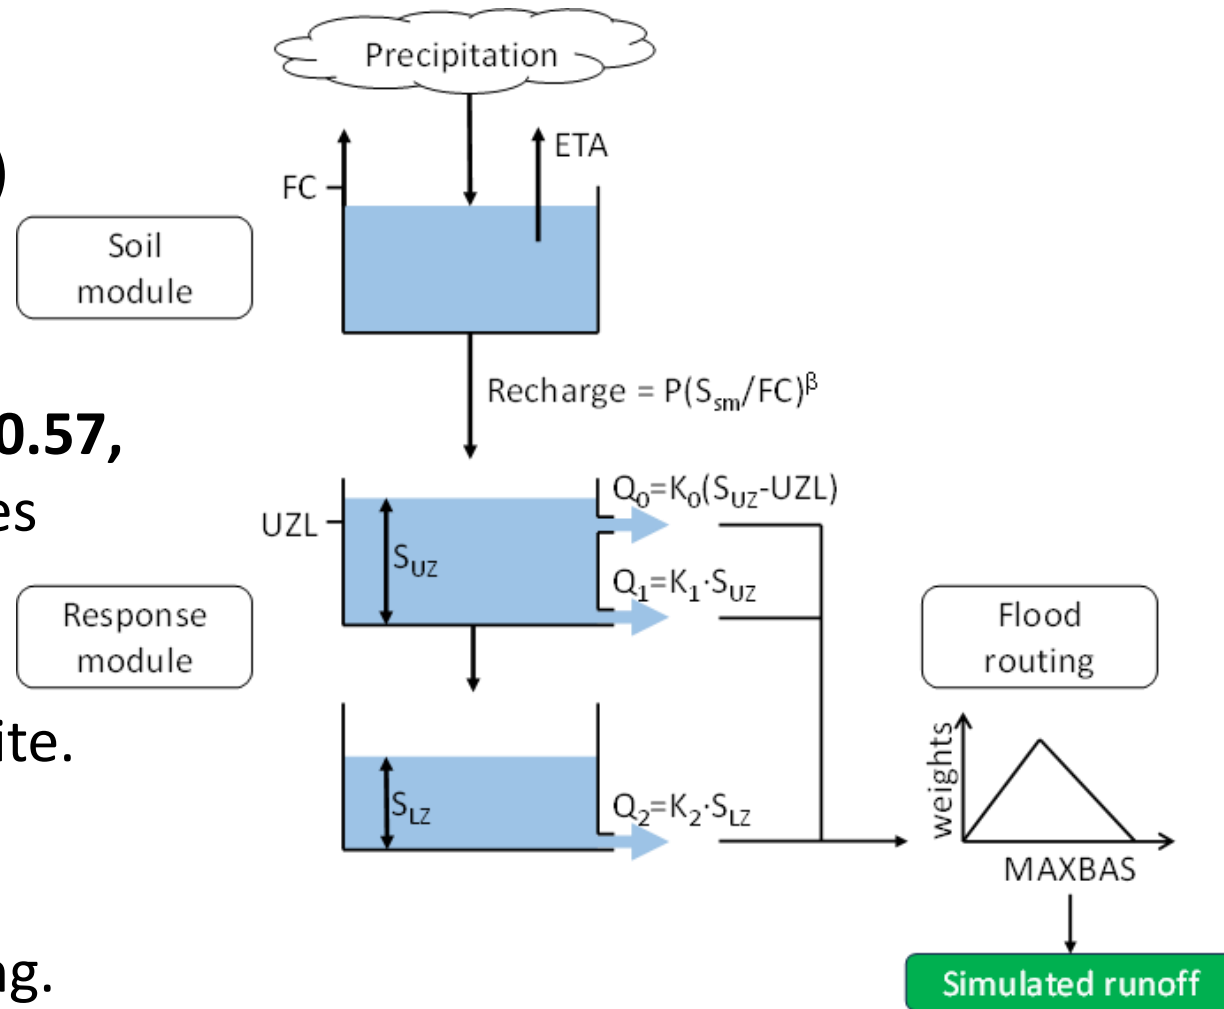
)

0.57,

es

ite.

ng.

Precipitation

FC

ETA

Soil module

Recharge = $P(S_{sm}/FC)^{\beta}$

UZL

$S_{UZ}$

$Q_0=K_0(S_{UZ}\text{-}UZL)$

$Q_1=K_1\cdot S_{UZ}$

Response module

$S_{LZ}$

$Q_2=K_2\cdot S_{LZ}$

Flood routing

weights

MAXBAS

Simulated runoff